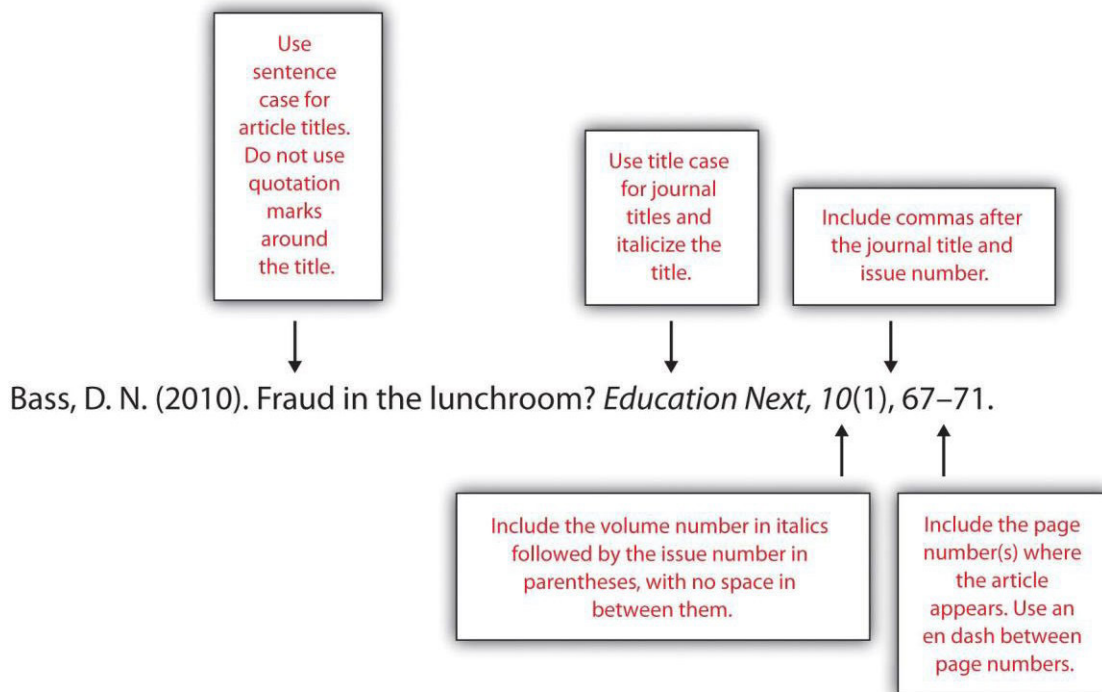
Use sentence case for article titles. Do not use quotation marks around the title.

Use title case for journal titles and italicize the title.

Include commas after the journal title and issue number.

Bass, D. N. (2010). Fraud in the lunchroom? *Education Next, 10*(1), 67–71.

Include the volume number in italics followed by the issue number in parentheses, with no space in between them.

Include the page number(s) where the article appears. Use an en dash between page numbers.